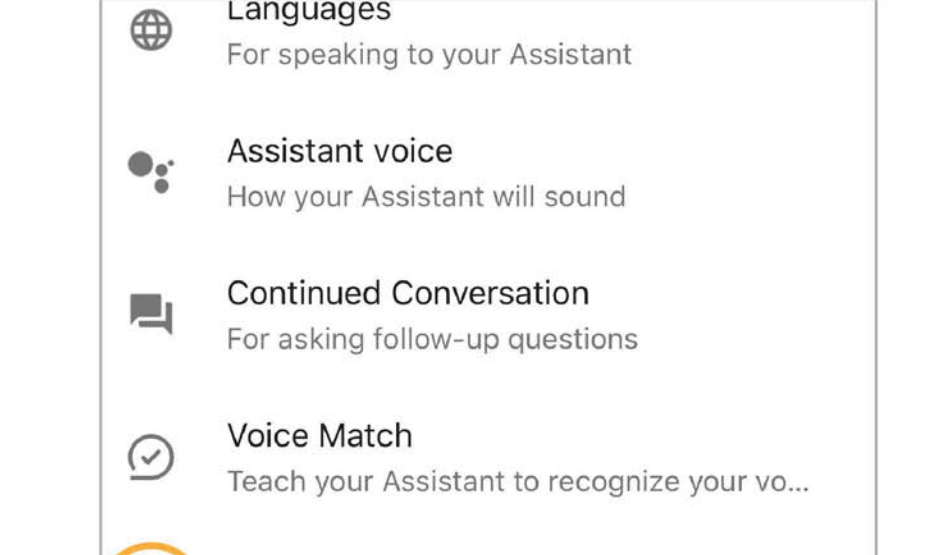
Languages
For speaking to your Assistant

Assistant voice
How your Assistant will sound

Continued Conversation
For asking follow-up questions

Voice Match
Teach your Assistant to recognize your vo...